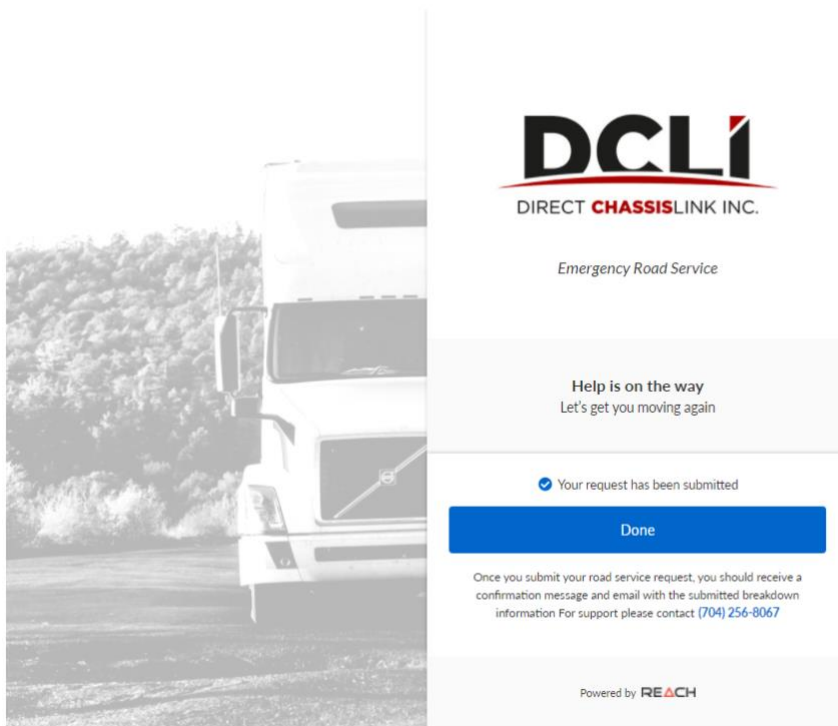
DCLİ
DIRECT CHASSISLINK INC.

Emergency Road Service

Help is on the way
Let's get you moving again

Your request has been submitted

Done

Once you submit your road service request, you should receive a confirmation message and email with the submitted breakdown information For support please contact (704) 256-8067

Powered by REACH